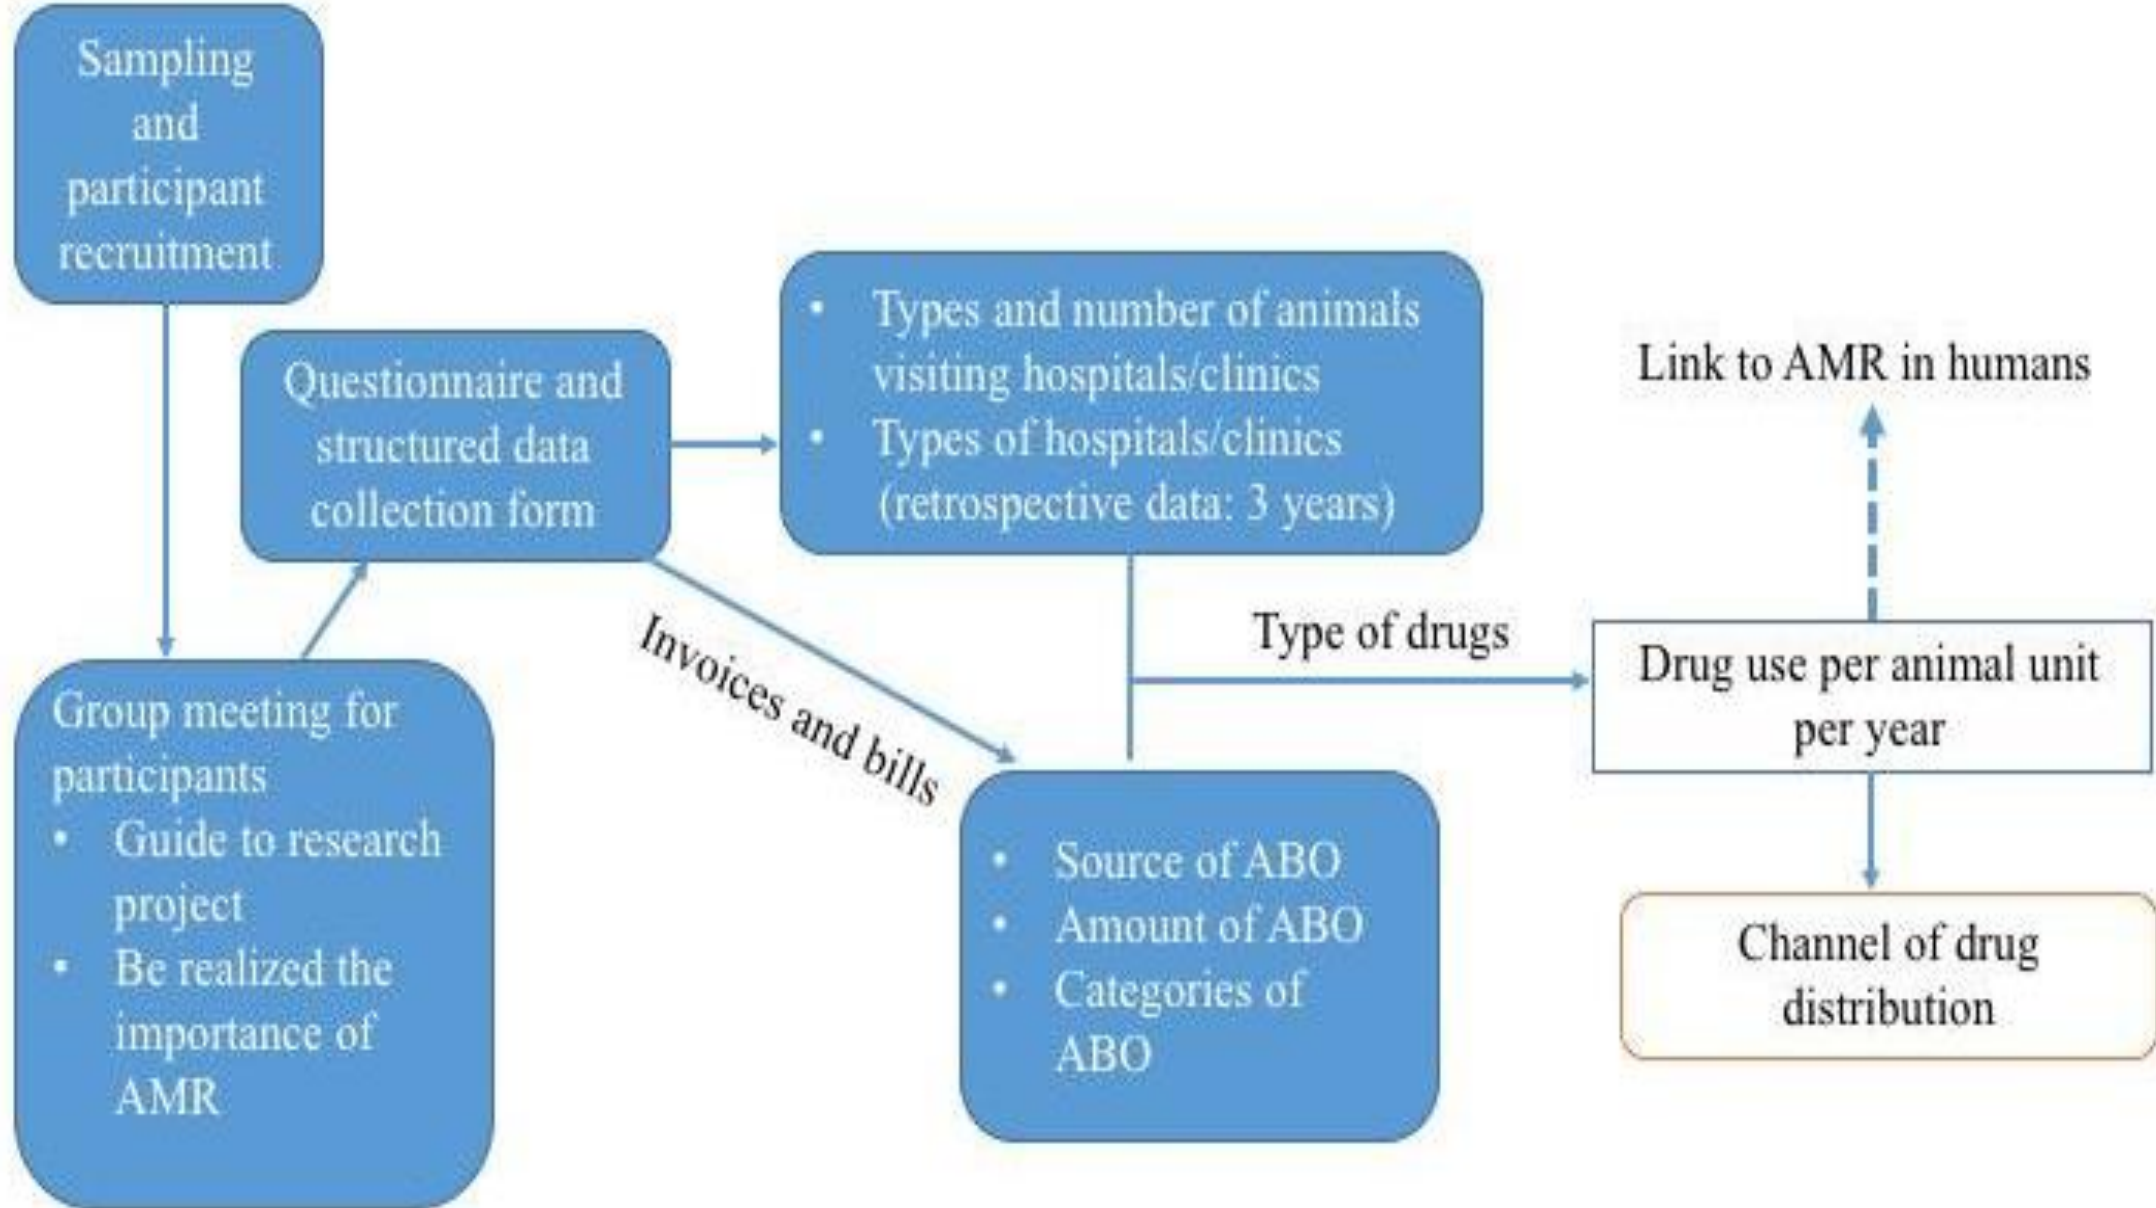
Sampling and participant recruitment

Group meeting for participants
• Guide to research project
• Be realized the importance of AMR

Questionnaire and structured data collection form

• Types and number of animals visiting hospitals/clinics
• Types of hospitals/clinics (retrospective data: 3 years)

Invoices and bills

• Source of ABO
• Amount of ABO
• Categories of ABO

Type of drugs

Link to AMR in humans

Drug use per animal unit per year

Channel of drug distribution